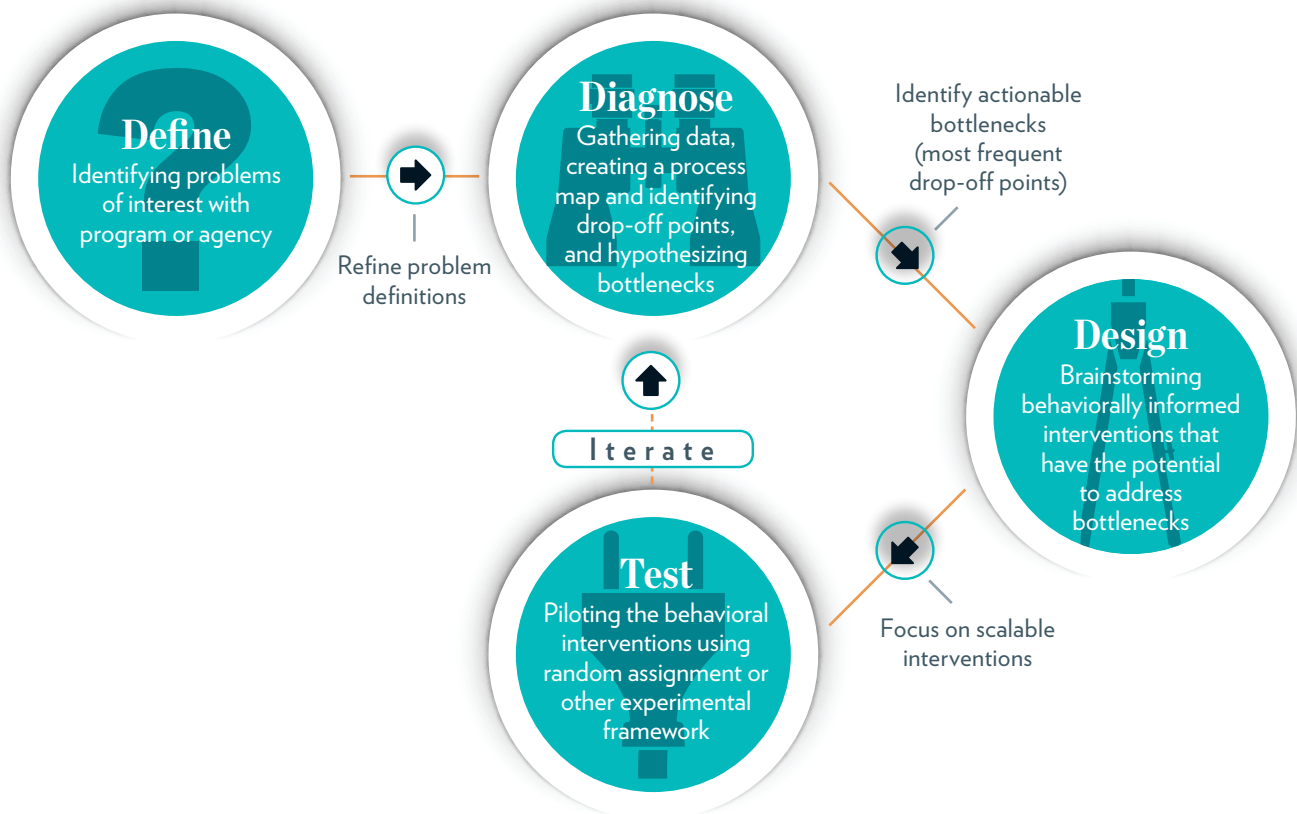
Define
Identifying problems of interest with program or agency

Refine problem definitions

Diagnose
Gathering data, creating a process map and identifying drop-off points, and hypothesizing bottlenecks

Identify actionable bottlenecks (most frequent drop-off points)

Design
Brainstorming behaviorally informed interventions that have the potential to address bottlenecks

Focus on scalable interventions

Test
Piloting the behavioral interventions using random assignment or other experimental framework

Iterate